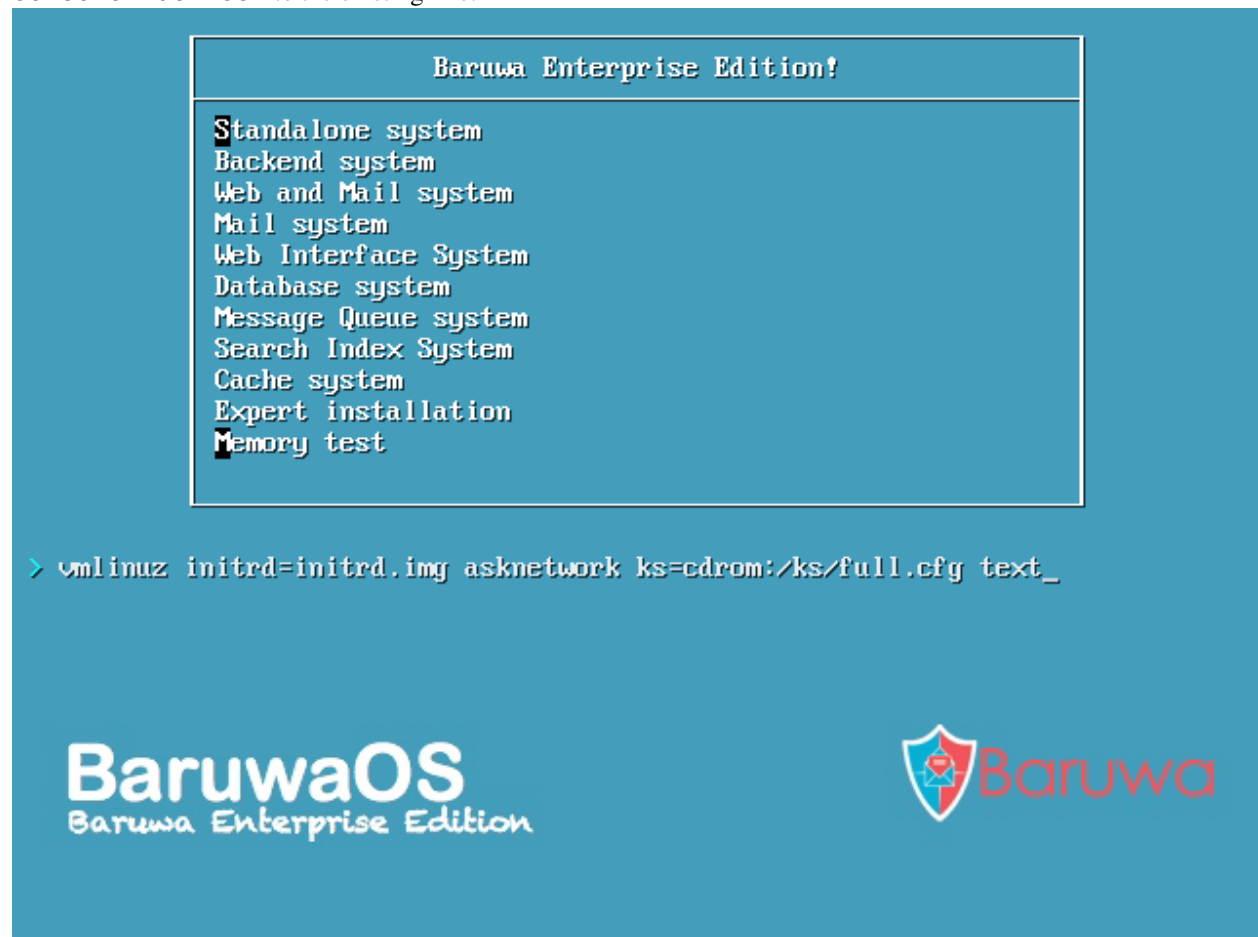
Baruwa Enterprise Edition!

Standalone system
Backend system
Web and Mail system
Mail system
Web Interface System
Database system
Message Queue system
Search Index System
Cache system
Expert installation
Memory test

> vmlinuz initrd=initrd.img asknetwork ks=cdrom:/ks/full.cfg text_

BaruwaOS
Baruwa Enterprise Edition

Baruwa